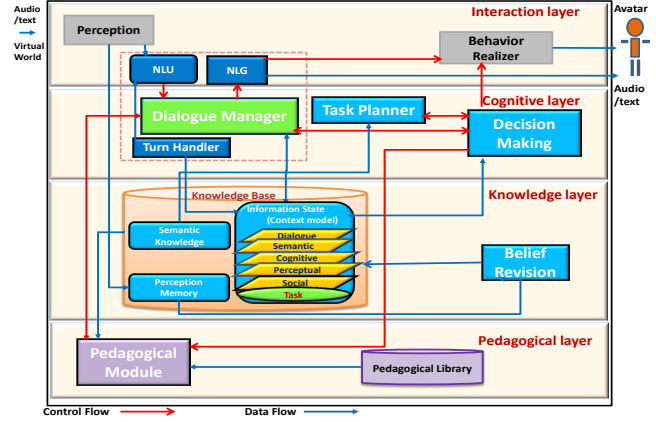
Audio /text
Virtual World
Perception
Interaction layer
Avatar
NLU
NLG
Behavior Realizer
Audio /text
Dialogue Manager
Task Planner
Cognitive layer
Decision Making
Turn Handler
Knowledge Base
Knowledge layer
Information State (Context model)
Semantic Knowledge
Dialogue
Semantic
Cognitive
Perceptual
Social
Task
Belief Revision
Perception Memory
Pedagogical layer
Pedagogical Module
Pedagogical Library
Control Flow
Data Flow